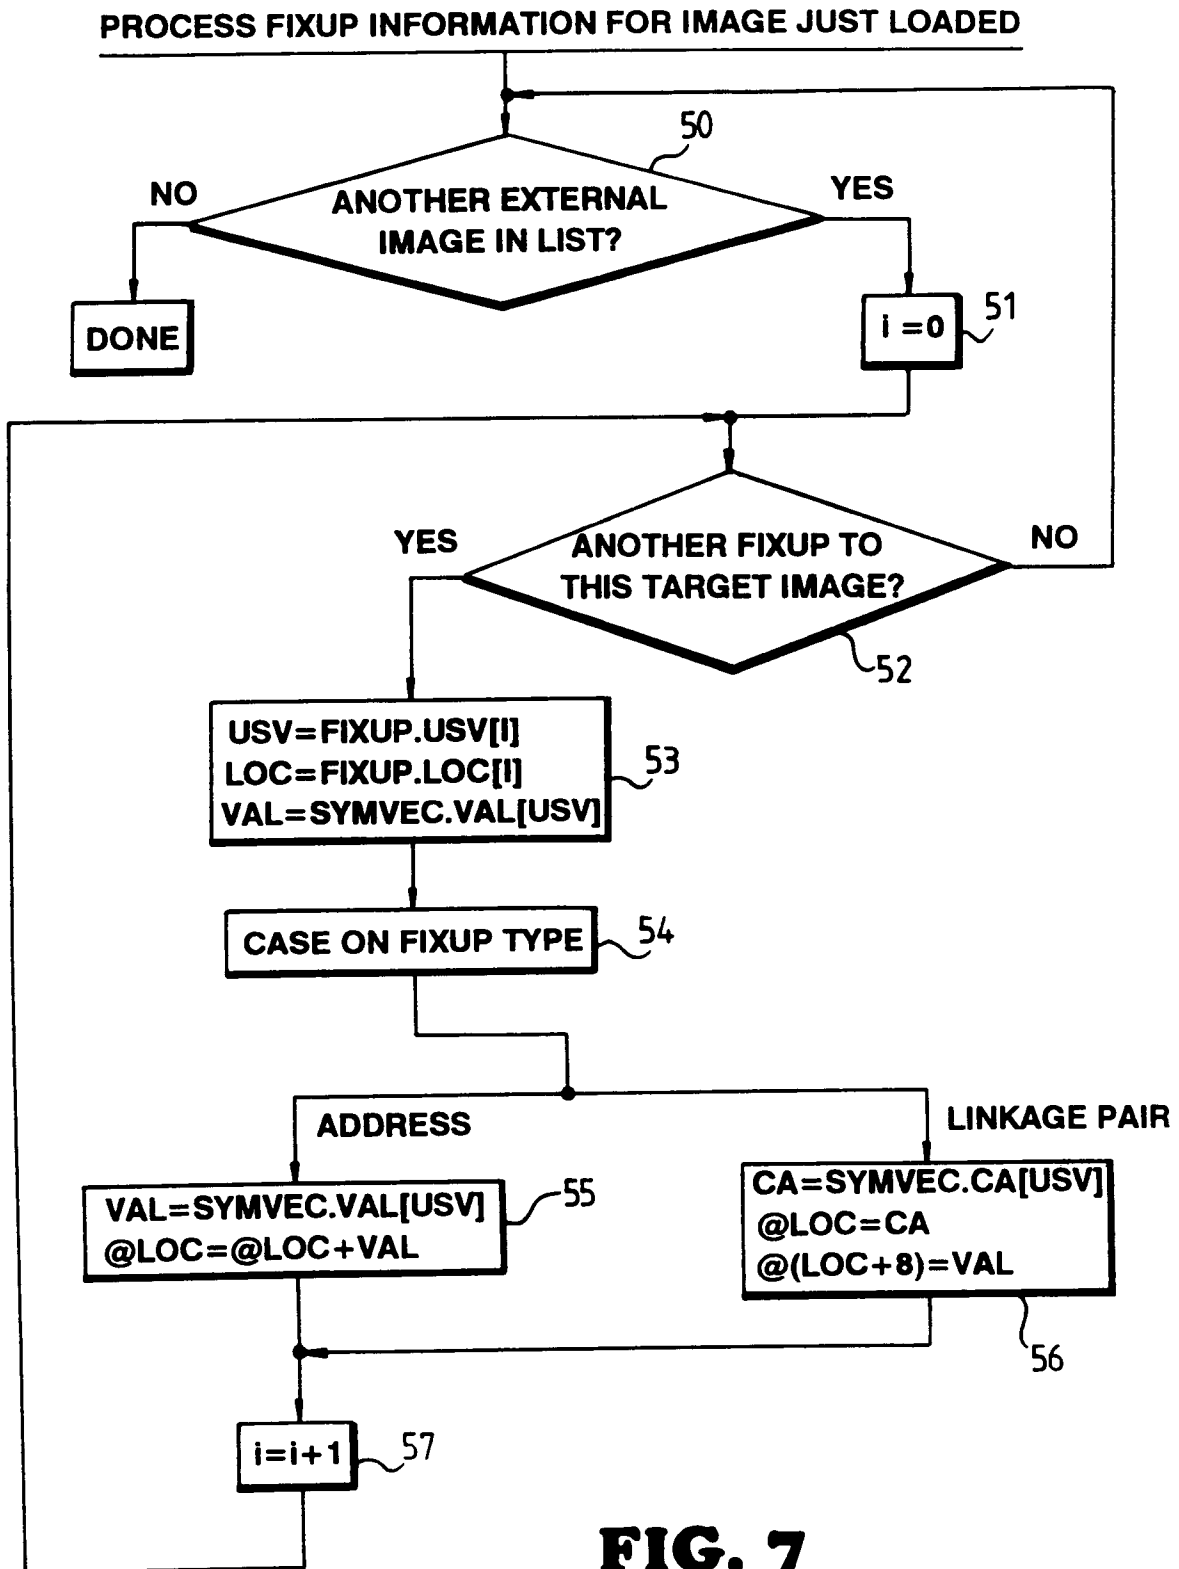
PROCESS FIXUP INFORMATION FOR IMAGE JUST LOADED

50

NO

ANOTHER EXTERNAL IMAGE IN LIST?

YES

DONE

i =0

51

YES

ANOTHER FIXUP TO THIS TARGET IMAGE?

NO

52

USV=FIXUP.USV[I]
LOC=FIXUP.LOC[I]
VAL=SYMVEC.VAL[USV]

53

CASE ON FIXUP TYPE

54

ADDRESS

LINKAGE PAIR

VAL=SYMVEC.VAL[USV]
@LOC=@LOC+VAL

55

CA=SYMVEC.CA[USV]
@LOC=CA
@(LOC+8)=VAL

56

i=i+1

57

FIG. 7